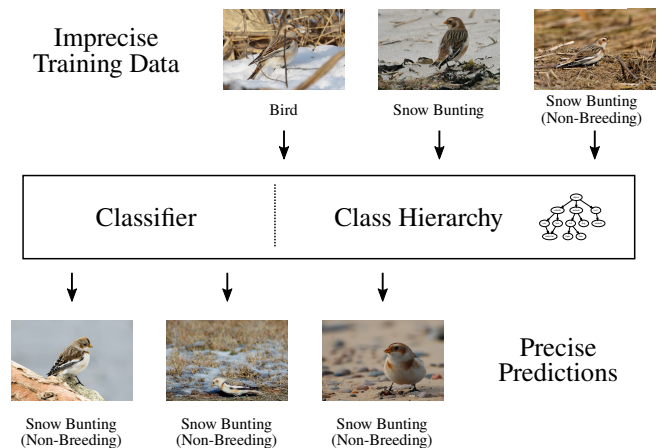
Imprecise Training Data

Bird

Snow Bunting

Snow Bunting (Non-Breeding)

Classifier

Class Hierarchy

Precise Predictions

Snow Bunting (Non-Breeding)

Snow Bunting (Non-Breeding)

Snow Bunting (Non-Breeding)